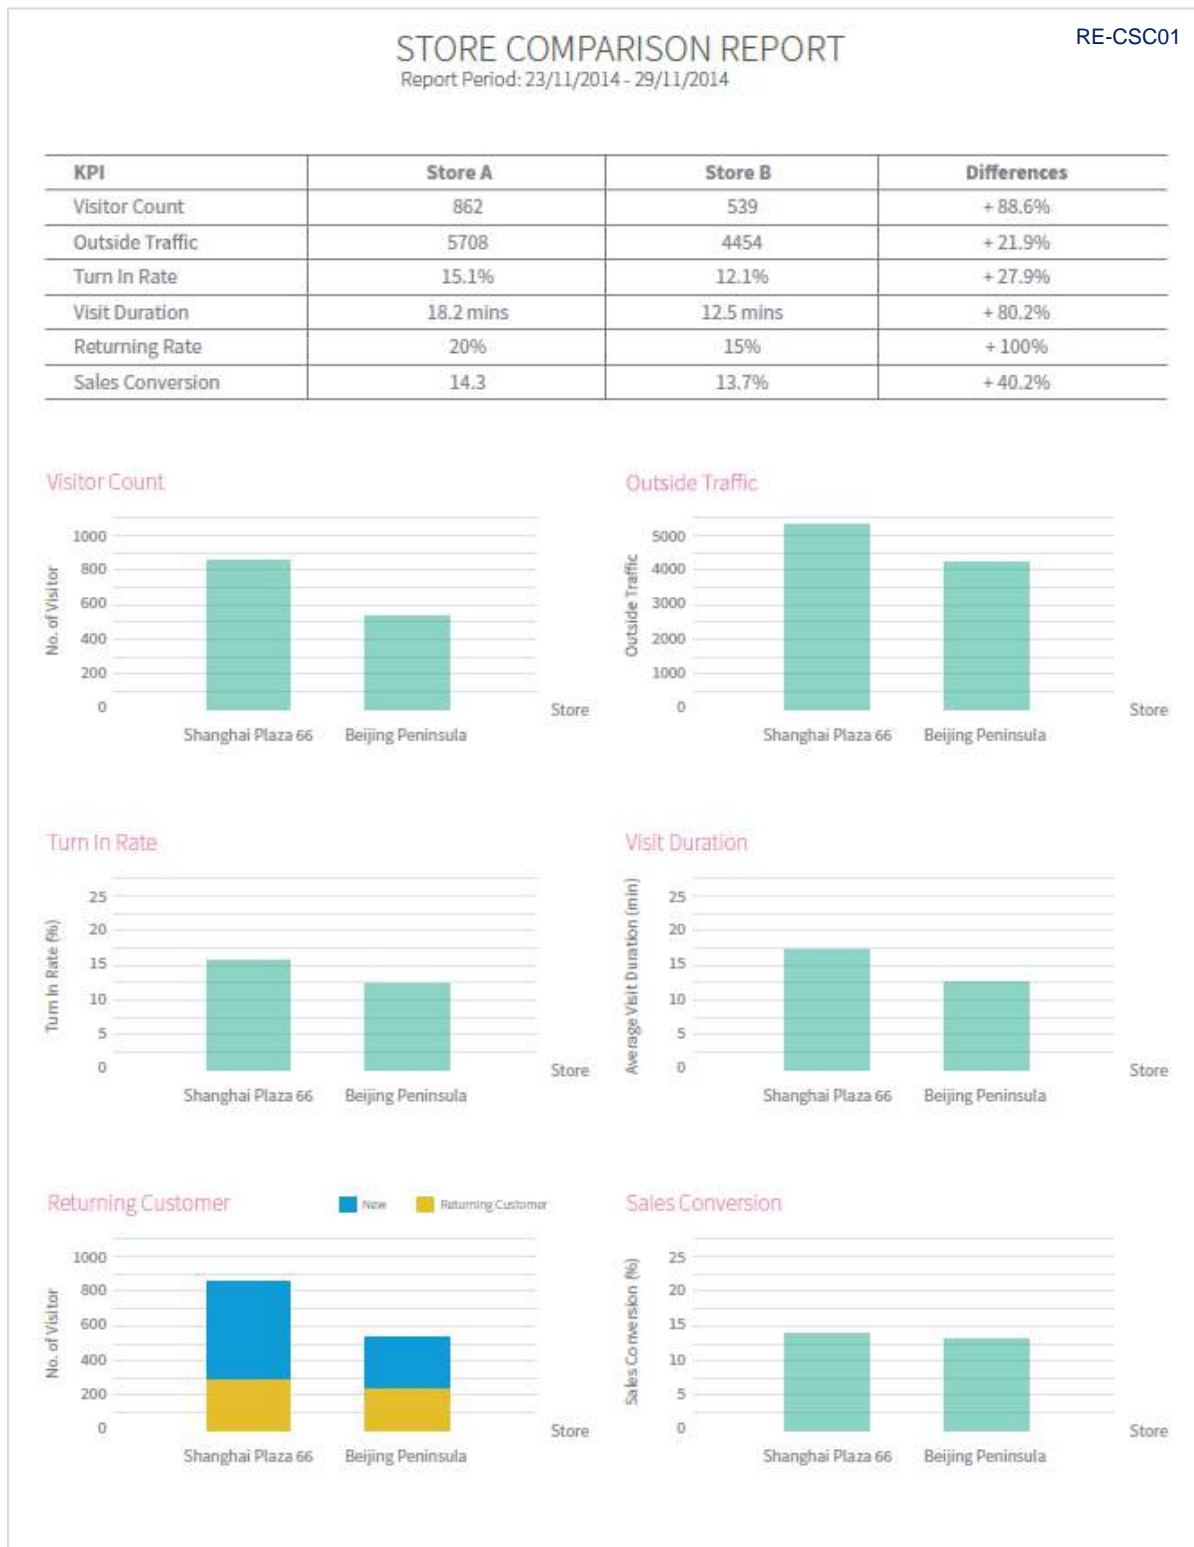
RE-CSC01

STORE COMPARISON REPORT
Report Period: 23/11/2014 - 29/11/2014

| KPI | Store A | Store B | Differences |
|---|---|---|---|
| Visitor Count | 862 | 539 | + 88.6% |
| Outside Traffic | 5708 | 4454 | + 21.9% |
| Turn In Rate | 15.1% | 12.1% | + 27.9% |
| Visit Duration | 18.2 mins | 12.5 mins | + 80.2% |
| Returning Rate | 20% | 15% | + 100% |
| Sales Conversion | 14.3 | 13.7% | + 40.2% |

Visitor Count
No. of Visitor
1000
800
600
400
200
0
Shanghai Plaza 66
Beijing Peninsula
Store

Outside Traffic
Outside Traffic
5000
4000
3000
2000
1000
0
Shanghai Plaza 66
Beijing Peninsula
Store

Turn In Rate
Turn In Rate (%)
25
20
15
10
5
0
Shanghai Plaza 66
Beijing Peninsula
Store

Visit Duration
Average Visit Duration (min)
25
20
15
10
5
0
Shanghai Plaza 66
Beijing Peninsula
Store

Returning Customer
New
Returning Customer
No. of Visitor
1000
800
600
400
200
0
Shanghai Plaza 66
Beijing Peninsula
Store

Sales Conversion
Sales Conversion (%)
25
20
15
10
5
0
Shanghai Plaza 66
Beijing Peninsula
Store